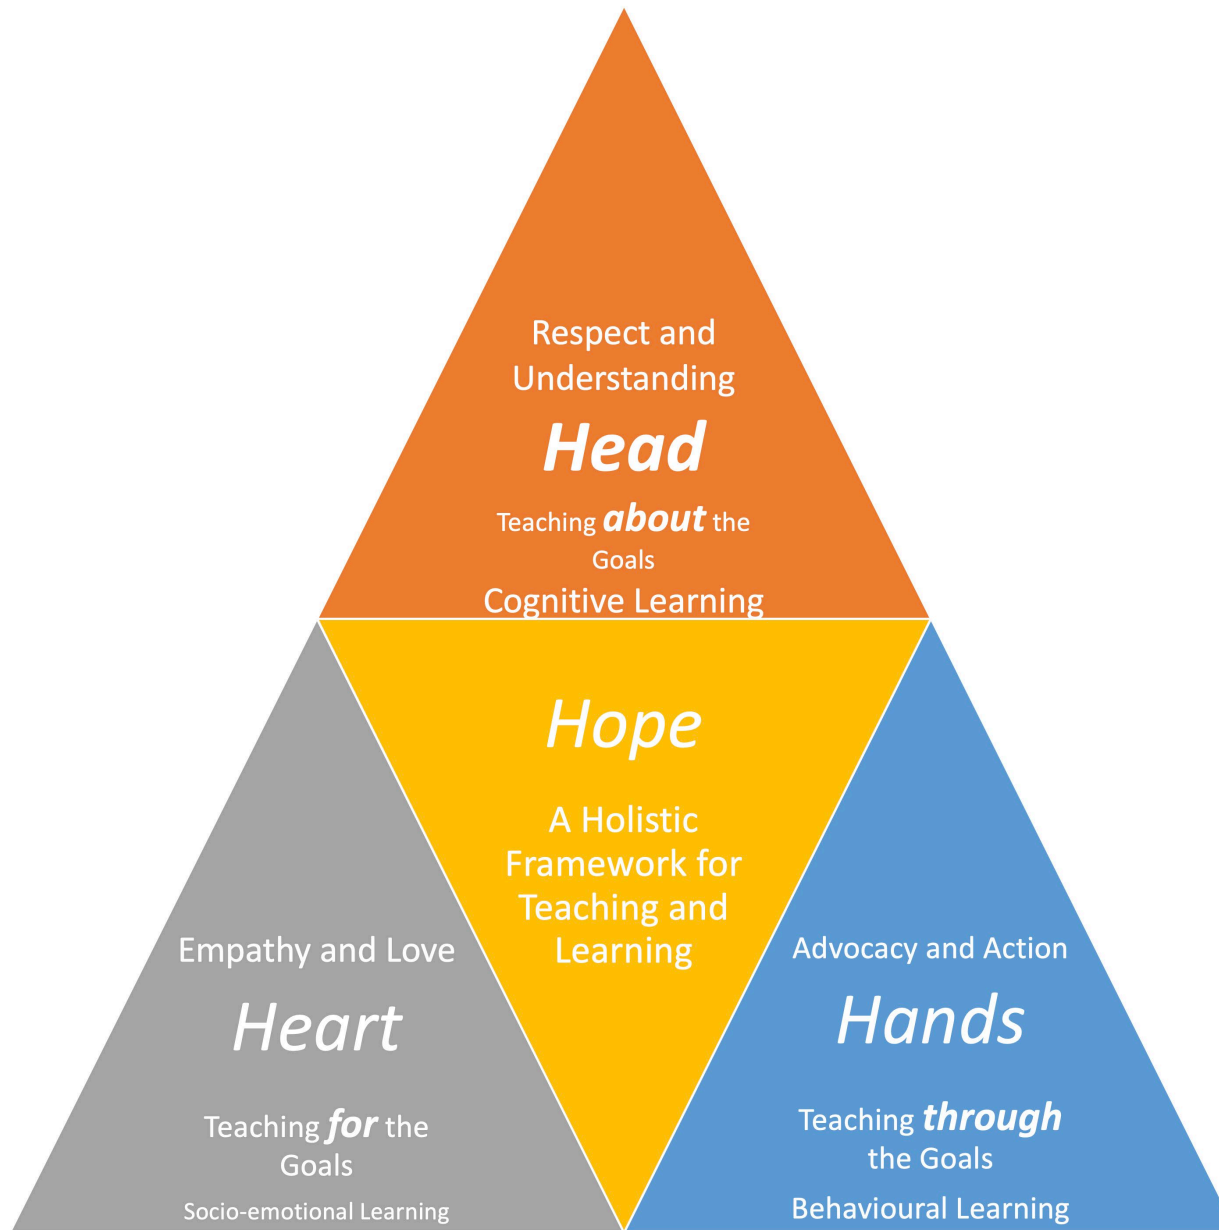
Respect and Understanding

Head

Teaching *about* the Goals

Cognitive Learning

Hope

A Holistic Framework for Teaching and Learning

Empathy and Love

Heart

Teaching *for* the Goals

Socio-emotional Learning

Advocacy and Action

Hands

Teaching *through* the Goals

Behavioural Learning